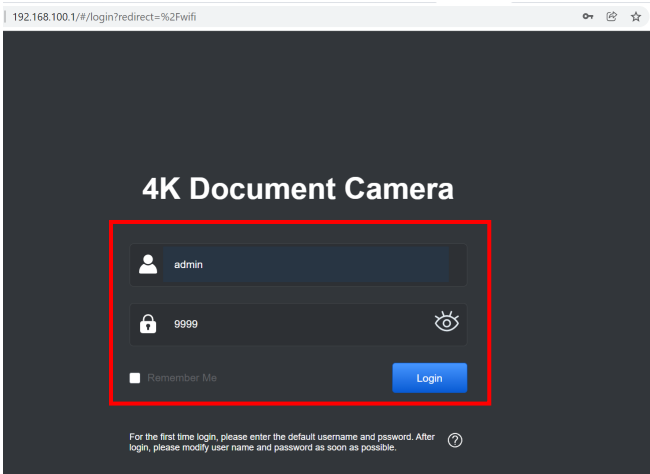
192.168.100.1/#/login?redirect=%2Fwifi

4K Document Camera

admin

9999

Remember Me

Login

For the first time login, please enter the default username and pssword. After login, please modify user name and password as soon as possible.